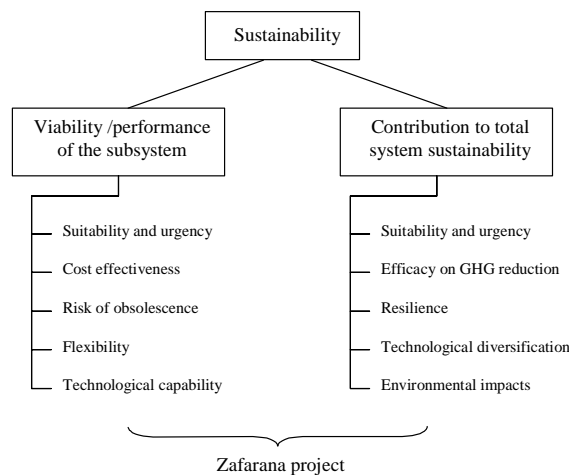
Sustainability

Viability /performance of the subsystem

Suitability and urgency

Cost effectiveness

Risk of obsolescence

Flexibility

Technological capability

Contribution to total system sustainability

Suitability and urgency

Efficacy on GHG reduction

Resilience

Technological diversification

Environmental impacts

Zafarana project